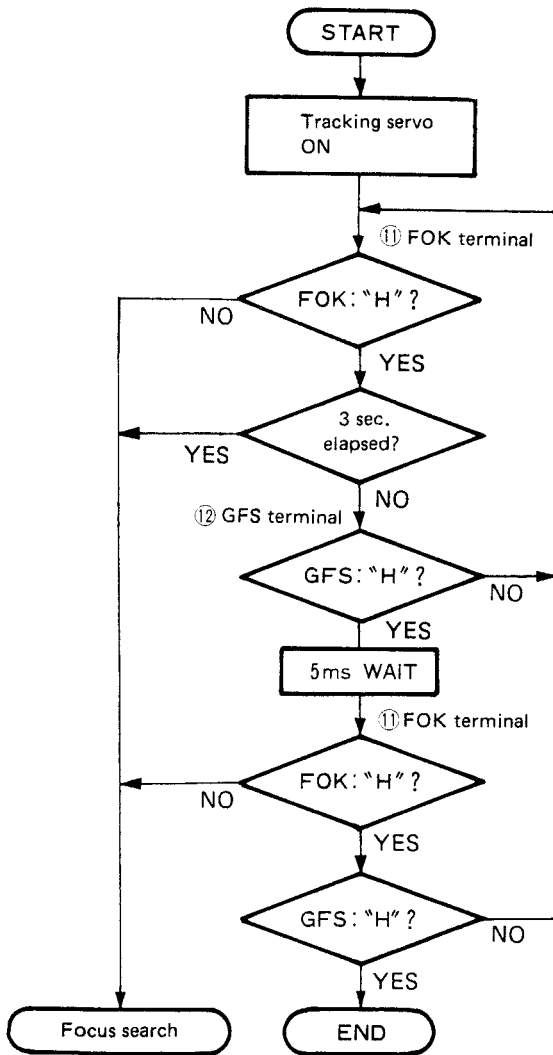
START

Tracking servo ON

⑪ FOK terminal

FOK: "H"?

NO

YES

3 sec. elapsed?

YES

NO

⑫ GFS terminal

GFS: "H"?

NO

YES

5ms WAIT

⑪ FOK terminal

FOK: "H"?

NO

YES

GFS: "H"?

NO

YES

Focus search

END